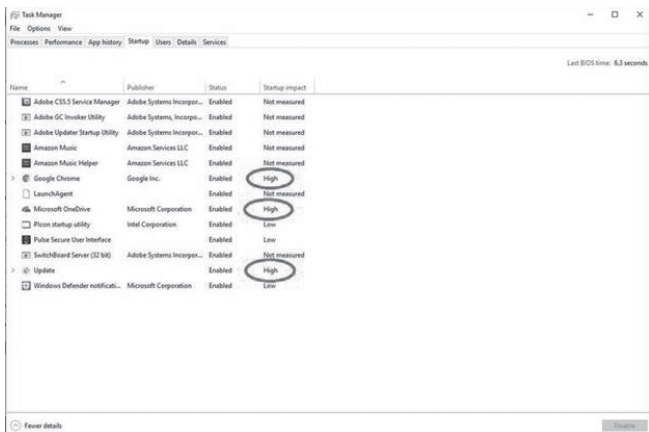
Task Manager
File Options View
Processes Performance App history Startup Users Details Services

Last BIOS time: 6.3 seconds

| Name | Publisher | Status | Startup impact |
|---|---|---|---|
| Adobe CS5.5 Service Manager | Adobe Systems Incorpor... | Enabled | Not measured |
| Adobe GC Invoker Utility | Adobe Systems, Incorpo... | Enabled | Not measured |
| Adobe Updater Startup Utility | Adobe Systems Incorpor... | Enabled | Not measured |
| Amazon Music | Amazon Services LLC | Enabled | Not measured |
| Amazon Music Helper | Amazon Services LLC | Enabled | Not measured |
| Google Chrome | Google Inc. | Enabled | High |
| LaunchAgent | | Enabled | Not measured |
| Microsoft OneDrive | Microsoft Corporation | Enabled | High |
| Picon startup utility | Intel Corporation | Enabled | Low |
| Pulse Secure User Interface | | Enabled | Low |
| SwitchBoard Server (32 bit) | Adobe Systems Incorpor... | Enabled | Not measured |
| Update | | Enabled | High |
| Windows Defender notificati... | Microsoft Corporation | Enabled | Low |

Fewer details
Disable